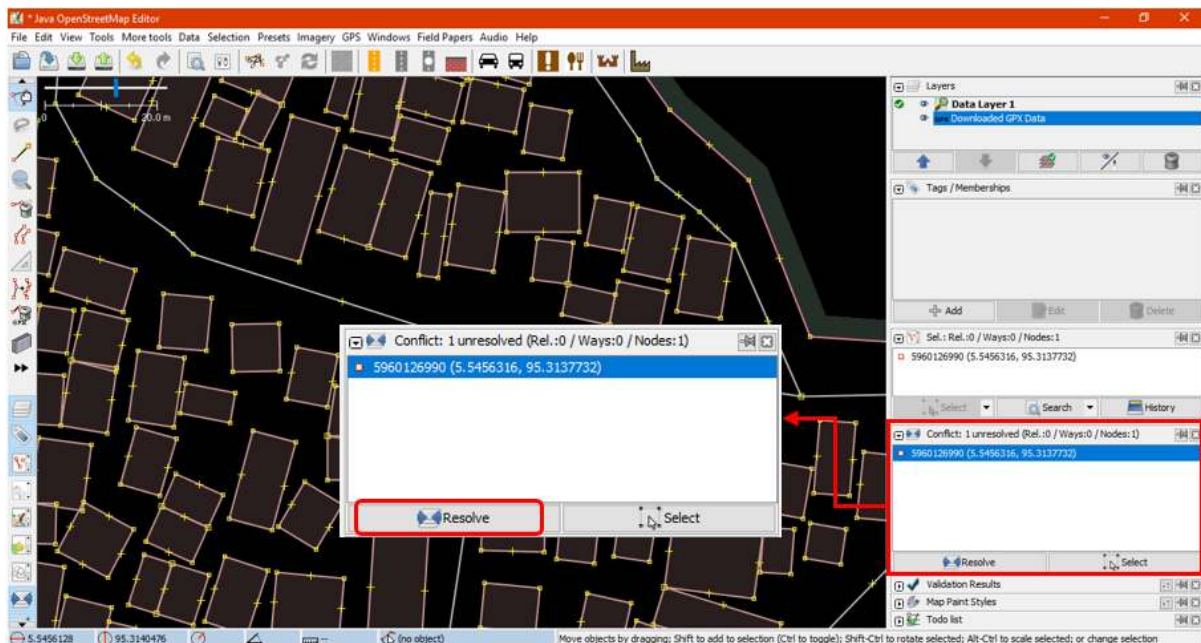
* Java OpenStreetMap Editor

File Edit View Tools More tools Data Selection Presets Imagery GPS Windows Field Papers Audio Help

0 20.0 m

Conflict: 1 unresolved (Rel.:0 / Ways:0 / Nodes:1)

5960126990 (5.5456316, 95.3137732)

Resolve

Select

Layers

Data Layer 1

Downloaded GPX Data

Tags / Memberships

Add

Edit

Delete

Sel.: Rel.:0 / Ways:0 / Nodes:1

5960126990 (5.5456316, 95.3137732)

Select

Search

History

Conflict: 1 unresolved (Rel.:0 / Ways:0 / Nodes:1)

5960126990 (5.5456316, 95.3137732)

Resolve

Select

Validation Results

Map Paint Styles

Todo list

5.5456128 95.3140476 (no object) Move objects by dragging; Shift to add to selection (Ctrl to toggle); Shift-Ctrl to rotate selected; Alt-Ctrl to scale selected; or change selection